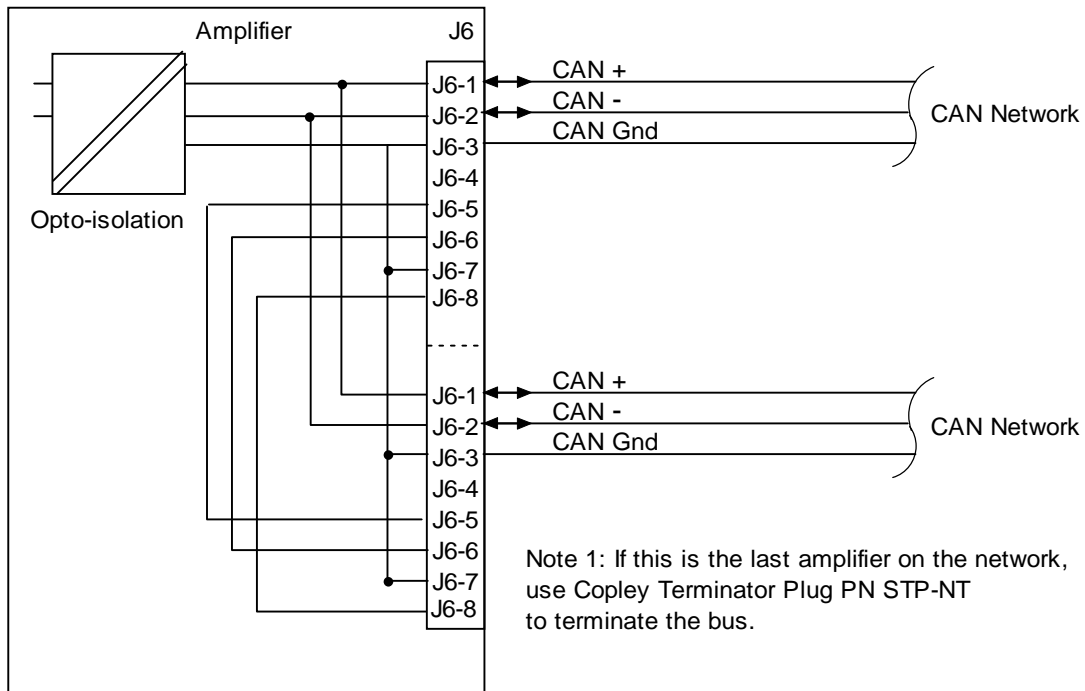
Amplifier

J6

Opto-isolation

J6-1
J6-2
J6-3
J6-4
J6-5
J6-6
J6-7
J6-8

CAN +
CAN -
CAN Gnd

CAN Network

J6-1
J6-2
J6-3
J6-4
J6-5
J6-6
J6-7
J6-8

CAN +
CAN -
CAN Gnd

CAN Network

Note 1: If this is the last amplifier on the network, use Copley Terminator Plug PN STP-NT to terminate the bus.